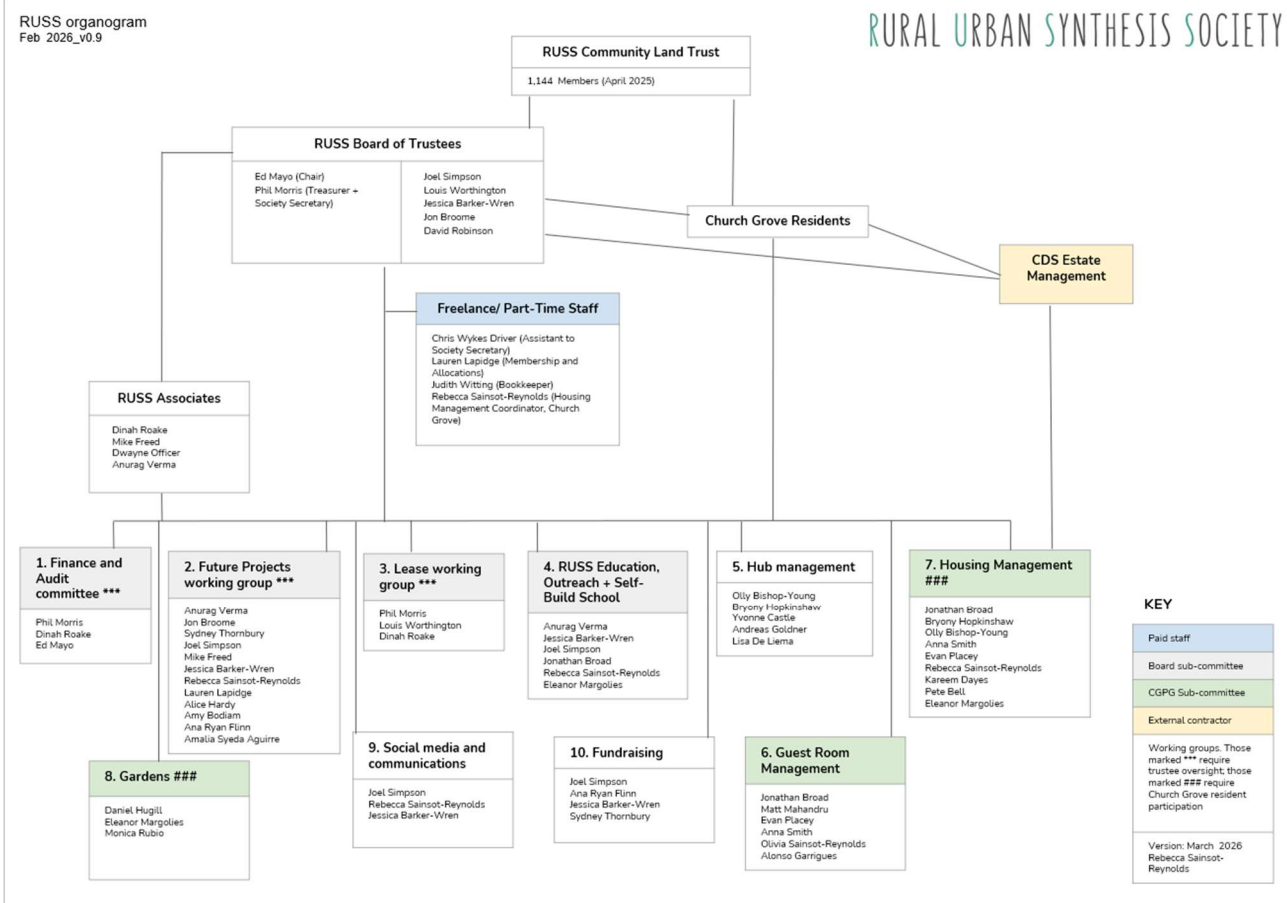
RUSS organogram
Feb 2026_v0.9

RURAL URBAN SYNTHESIS SOCIETY

RUSS Community Land Trust
1,144 Members (April 2025)

RUSS Board of Trustees
Ed Mayo (Chair)
Phil Morris (Treasurer + Society Secretary)
Joel Simpson
Louis Worthington
Jessica Barker-Wren
Jon Broome
David Robinson

Church Grove Residents

CDS Estate Management

Freelance/ Part-Time Staff
Chris Wykes Driver (Assistant to Society Secretary)
Lauren Lapidge (Membership and Allocations)
Judith Witting (Bookkeeper)
Rebecca Sainsot-Reynolds (Housing Management Coordinator, Church Grove)

RUSS Associates
Dinah Roake
Mike Freed
Dwayne Officer
Anurag Verma

1. Finance and Audit committee ***
Phil Morris
Dinah Roake
Ed Mayo

2. Future Projects working group ***
Anurag Verma
Jon Broome
Sydney Thornbury
Joel Simpson
Mike Freed
Jessica Barker-Wren
Rebecca Sainsot-Reynolds
Lauren Lapidge
Alice Hardy
Amy Bodiam
Ana Ryan Flinn
Amalia Syeda Aguirre

3. Lease working group ***
Phil Morris
Louis Worthington
Dinah Roake

4. RUSS Education, Outreach + Self-Build School
Anurag Verma
Jessica Barker-Wren
Joel Simpson
Jonathan Broad
Rebecca Sainsot-Reynolds
Eleanor Margolies

5. Hub management
Olly Bishop-Young
Bryony Hopkinshaw
Yvonne Castle
Andreas Goldner
Lisa De Liema

7. Housing Management ###
Jonathan Broad
Bryony Hopkinshaw
Olly Bishop-Young
Anna Smith
Evan Placey
Rebecca Sainsot-Reynolds
Kareem Dayes
Pete Bell
Eleanor Margolies

8. Gardens ###
Daniel Hugill
Eleanor Margolies
Monica Rubio

9. Social media and communications
Joel Simpson
Rebecca Sainsot-Reynolds
Jessica Barker-Wren

10. Fundraising
Joel Simpson
Ana Ryan Flinn
Jessica Barker-Wren
Sydney Thornbury

6. Guest Room Management
Jonathan Broad
Matt Mahandru
Evan Placey
Anna Smith
Olivia Sainsot-Reynolds
Alonso Garrigues

KEY
Paid staff
Board sub-committee
CGPG Sub-committee
External contractor
Working groups. Those marked *** require trustee oversight; those marked ### require Church Grove resident participation
Version: March 2026
Rebecca Sainsot-Reynolds